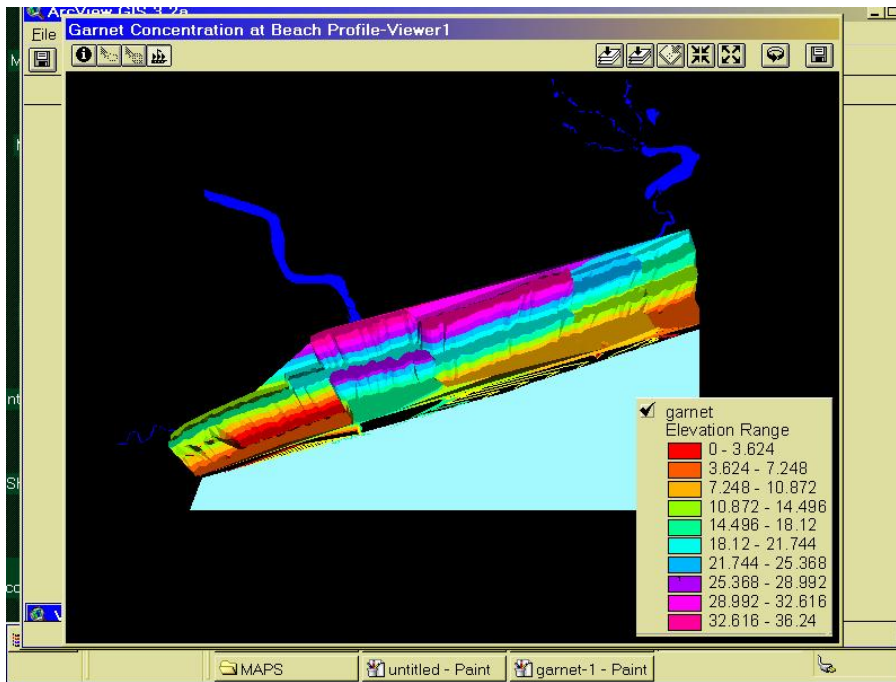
ArcView GIS 3.2a
File
Garnet Concentration at Beach Profile-Viewer1
garnet
Elevation Range
0 - 3.624
3.624 - 7.248
7.248 - 10.872
10.872 - 14.496
14.496 - 18.12
18.12 - 21.744
21.744 - 25.368
25.368 - 28.992
28.992 - 32.616
32.616 - 36.24
MAPS
untitled - Paint
garnet-1 - Paint